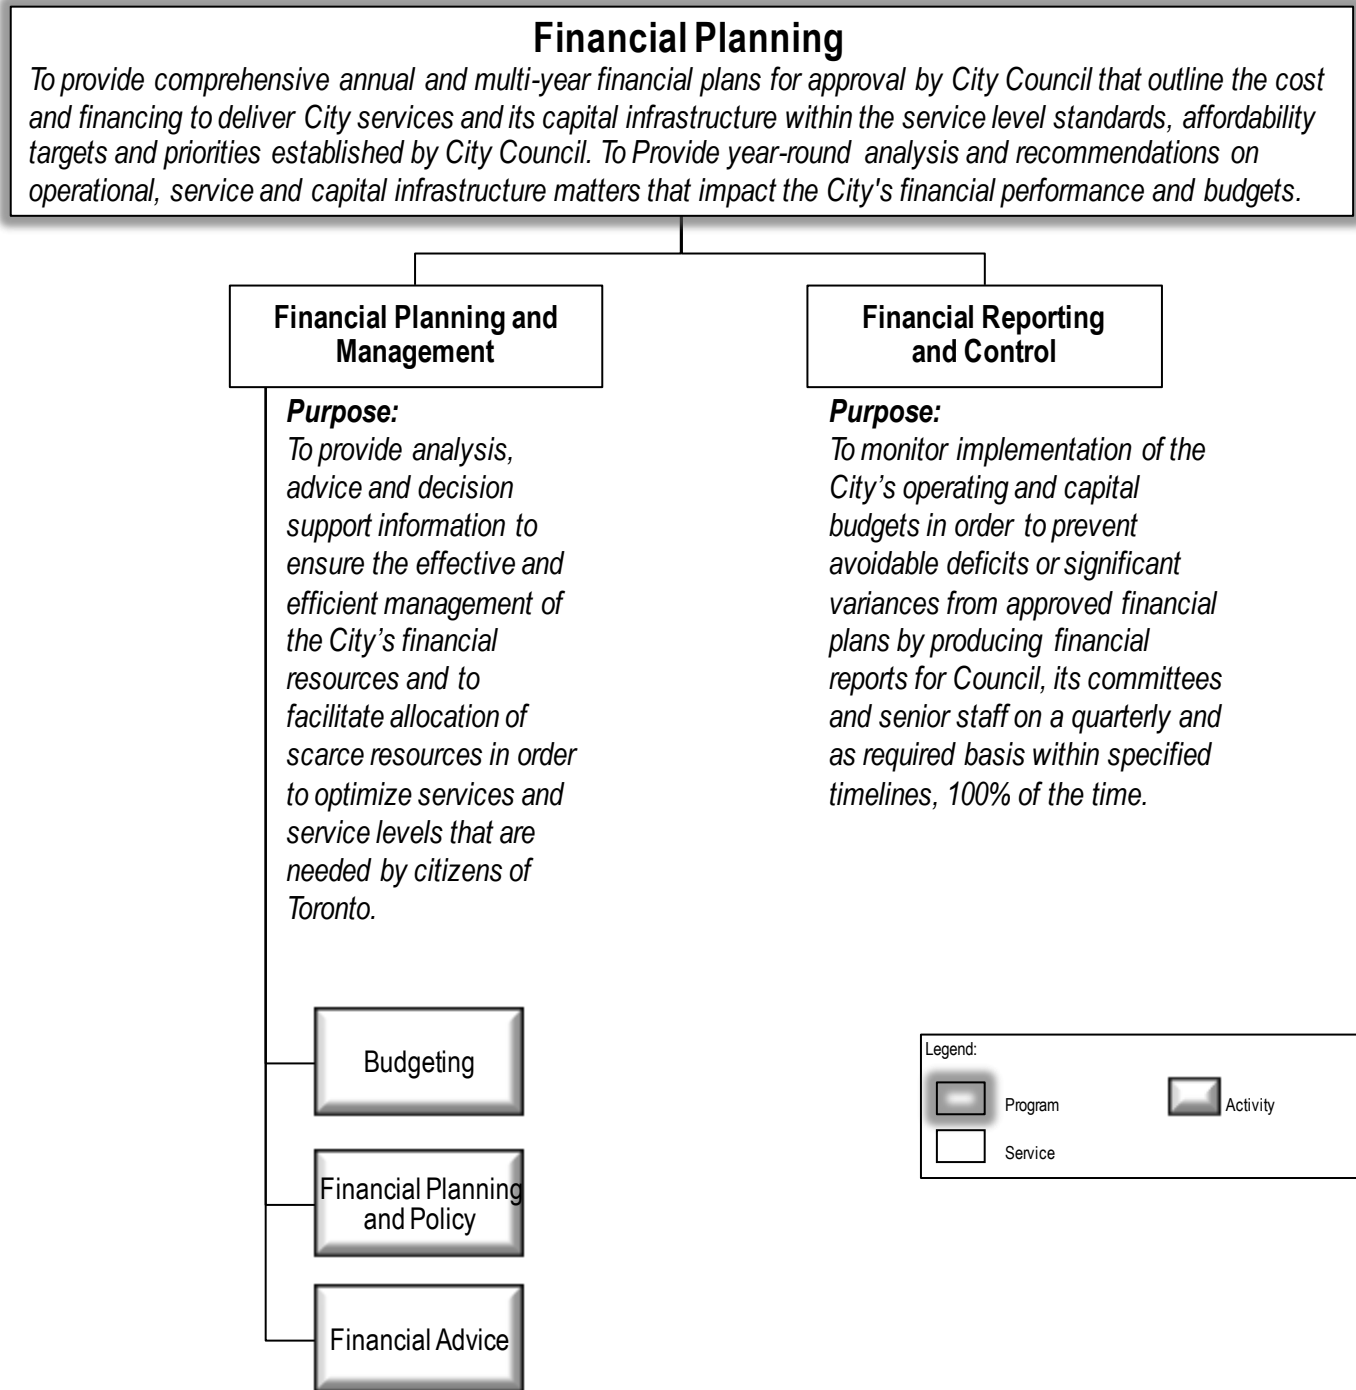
**Financial Planning**

*To provide comprehensive annual and multi-year financial plans for approval by City Council that outline the cost and financing to deliver City services and its capital infrastructure within the service level standards, affordability targets and priorities established by City Council. To Provide year-round analysis and recommendations on operational, service and capital infrastructure matters that impact the City's financial performance and budgets.*

**Financial Planning and Management**

***Purpose:***
*To provide analysis, advice and decision support information to ensure the effective and efficient management of the City's financial resources and to facilitate allocation of scarce resources in order to optimize services and service levels that are needed by citizens of Toronto.*

Budgeting

Financial Planning and Policy

Financial Advice

**Financial Reporting and Control**

***Purpose:***
*To monitor implementation of the City's operating and capital budgets in order to prevent avoidable deficits or significant variances from approved financial plans by producing financial reports for Council, its committees and senior staff on a quarterly and as required basis within specified timelines, 100% of the time.*

Legend:
Program
Activity
Service